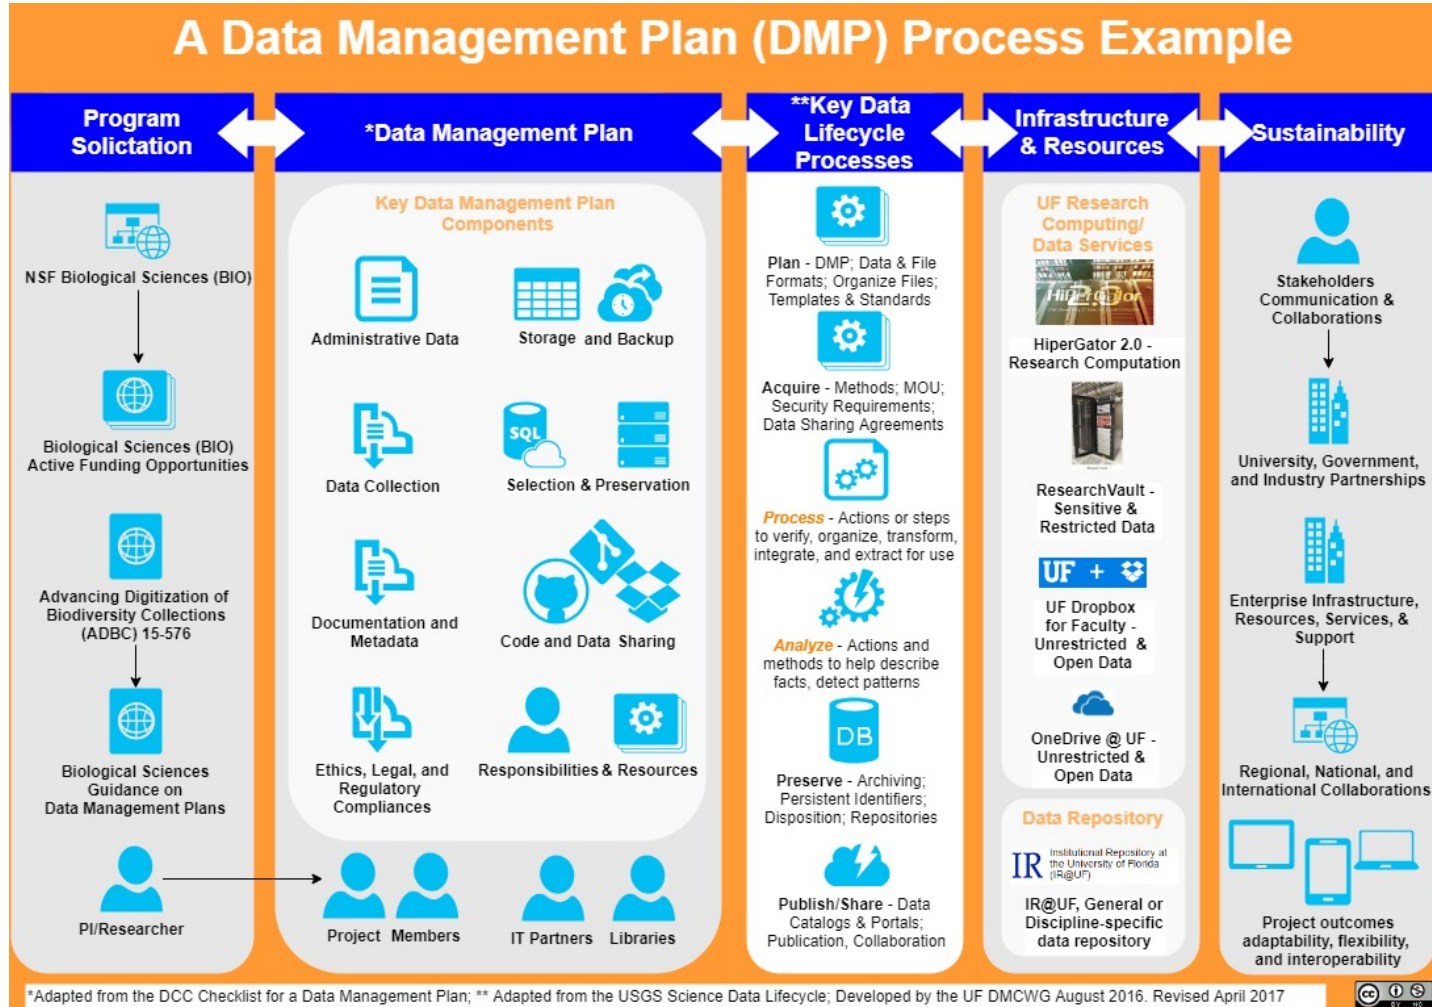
A Data Management Plan (DMP) Process Example

Program Solictation

*Data Management Plan

**Key Data Lifecycle Processes

Infrastructure & Resources

Sustainability

NSF Biological Sciences (BIO)

Biological Sciences (BIO) Active Funding Opportunities

Advancing Digitization of Biodiversity Collections (ADBC) 15-576

Biological Sciences Guidance on Data Management Plans

PI/Researcher

Key Data Management Plan Components

Administrative Data

Storage and Backup

Data Collection

SQL

Selection & Preservation

Documentation and Metadata

Code and Data Sharing

Ethics, Legal, and Regulatory Compliances

Responsibilities & Resources

Project Members

IT Partners

Libraries

Plan - DMP; Data & File Formats; Organize Files; Templates & Standards

Acquire - Methods; MOU; Security Requirements; Data Sharing Agreements

Process - Actions or steps to verify, organize, transform, integrate, and extract for use

Analyze - Actions and methods to help describe facts, detect patterns

DB

Preserve - Archiving; Persistent Identifiers; Disposition; Repositories

Publish/Share - Data Catalogs & Portals; Publication, Collaboration

UF Research Computing/ Data Services

HiPerGator

HiperGator 2.0 - Research Computation

ResearchVault - Sensitive & Restricted Data

UF +

UF Dropbox for Faculty - Unrestricted & Open Data

OneDrive @ UF - Unrestricted & Open Data

Data Repository

IR Institutional Repository at the University of Florida (IR@UF)

IR@UF, General or Discipline-specific data repository

Stakeholders Communication & Collaborations

University, Government, and Industry Partnerships

Enterprise Infrastructure, Resources, Services, & Support

Regional, National, and International Collaborations

Project outcomes adaptability, flexibility, and interoperability

*Adapted from the DCC Checklist for a Data Management Plan; ** Adapted from the USGS Science Data Lifecycle; Developed by the UF DMCWG August 2016. Revised April 2017